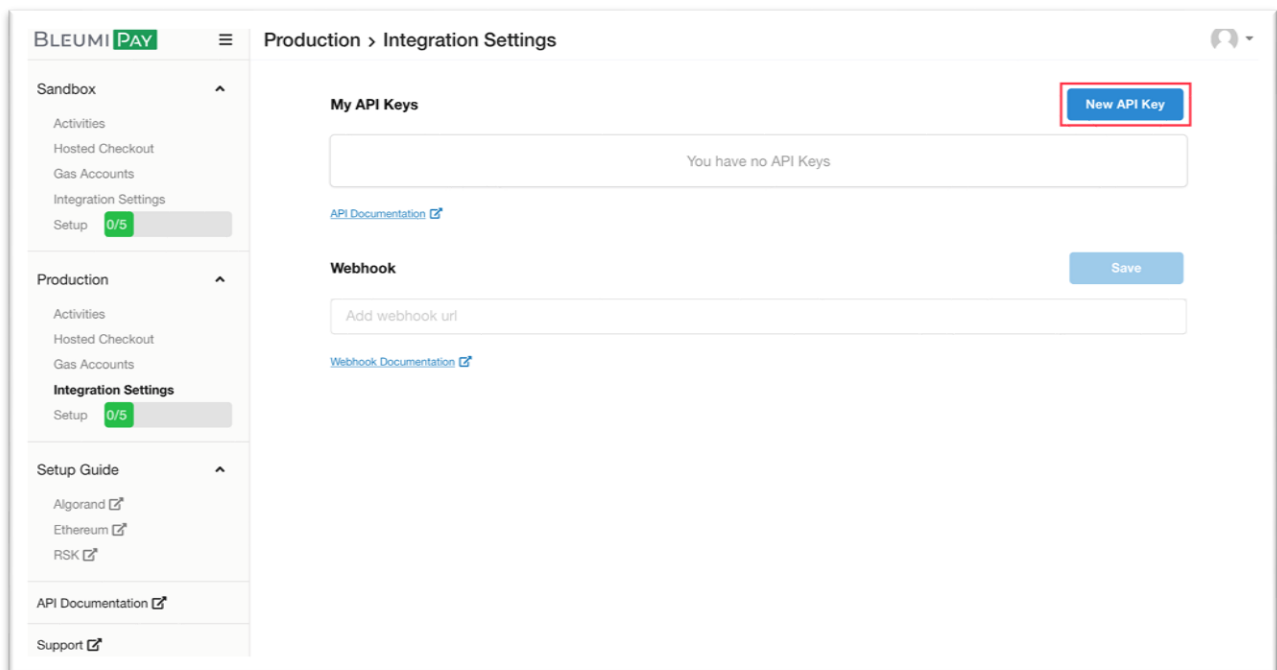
BLEUMI PAY

Production > Integration Settings

Sandbox

Activities
Hosted Checkout
Gas Accounts
Integration Settings
Setup 0/5

Production

Activities
Hosted Checkout
Gas Accounts
Integration Settings
Setup 0/5

Setup Guide

Algorand
Ethereum
RSK

API Documentation

Support

My API Keys

New API Key

You have no API Keys

API Documentation

Webhook

Save

Add webhook url

Webhook Documentation